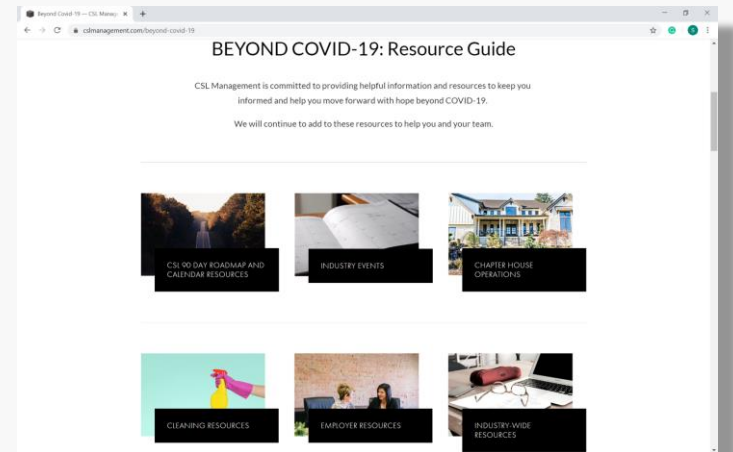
Beyond Covid-19 — CSL Manag ×
+
cslmanagement.com/beyond-covid-19

BEYOND COVID-19: Resource Guide

CSL Management is committed to providing helpful information and resources to keep you informed and help you move forward with hope beyond COVID-19.

We will continue to add to these resources to help you and your team.

CSL 90 DAY ROADMAP AND CALENDAR RESOURCES

INDUSTRY EVENTS

CHAPTER HOUSE OPERATIONS

CLEANING RESOURCES

EMPLOYER RESOURCES

INDUSTRY-WIDE RESOURCES